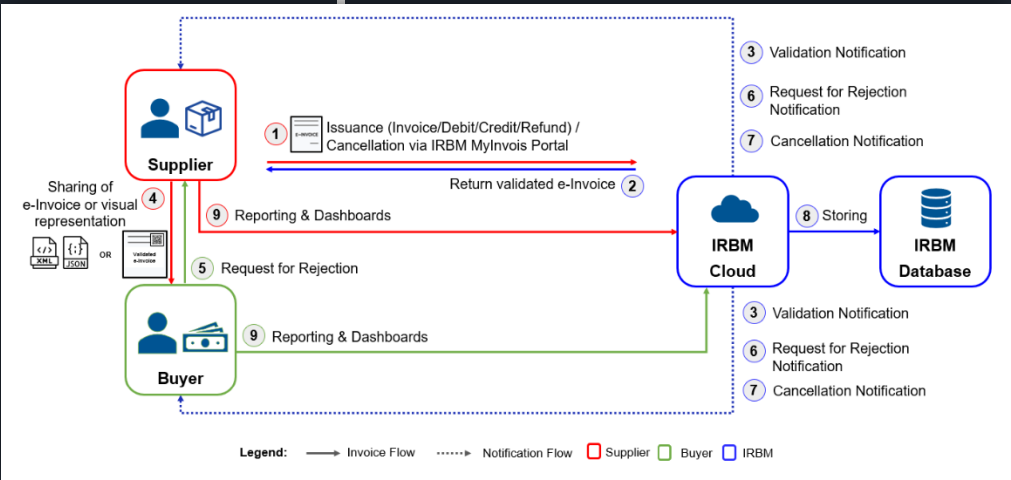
3 Validation Notification

6 Request for Rejection Notification

7 Cancellation Notification

Supplier

1 e-INVOICE Issuance (Invoice/Debit/Credit/Refund) / Cancellation via IRBM MyInvois Portal

Return validated e-Invoice 2

Sharing of e-Invoice or visual representation 4

XML {;} JSON OR Validated e-Invoice

9 Reporting & Dashboards

5 Request for Rejection

IRBM Cloud

8 Storing

IRBM Database

Buyer

9 Reporting & Dashboards

3 Validation Notification

6 Request for Rejection Notification

7 Cancellation Notification

Legend: Invoice Flow Notification Flow Supplier Buyer IRBM